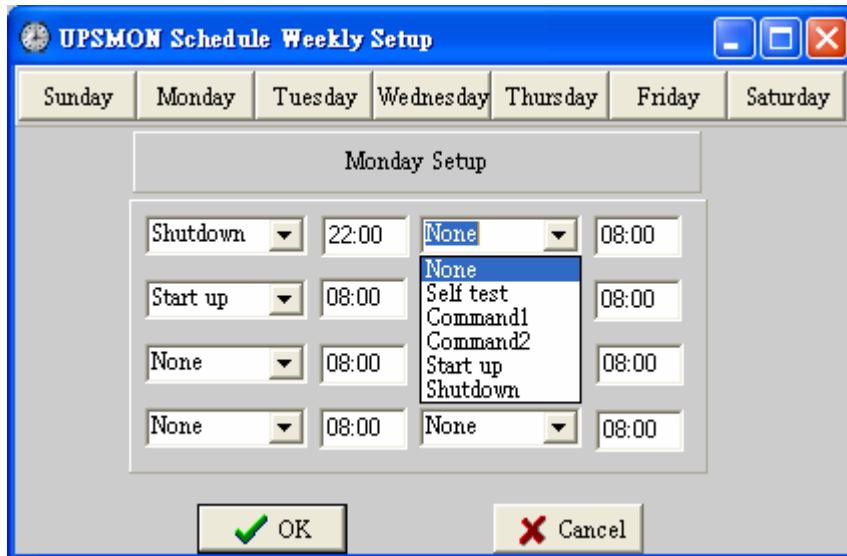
UPSMON Schedule Weekly Setup

Sunday | Monday | Tuesday | Wednesday | Thursday | Friday | Saturday

Monday Setup

Shutdown 22:00 None 08:00

None
Self test
Command1
Command2
Start up
Shutdown

Start up 08:00 08:00

None 08:00 08:00

None 08:00 None 08:00

OK

Cancel